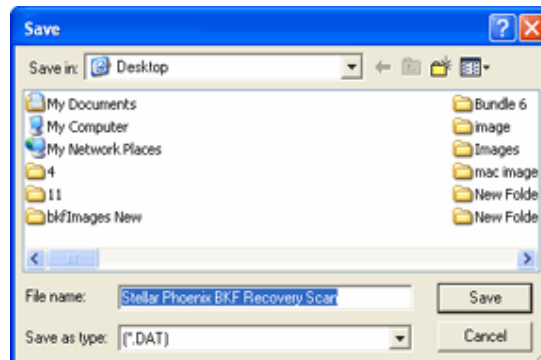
Save

Save in: Desktop

My Documents
My Computer
My Network Places
4
11
bkfImages New

Bundle 6
image
Images
mac image
New Folde
New Folde

File name: Stellar Phoenix BKF Recovery Scan

Save as type: (*.DAT)

Save

Cancel